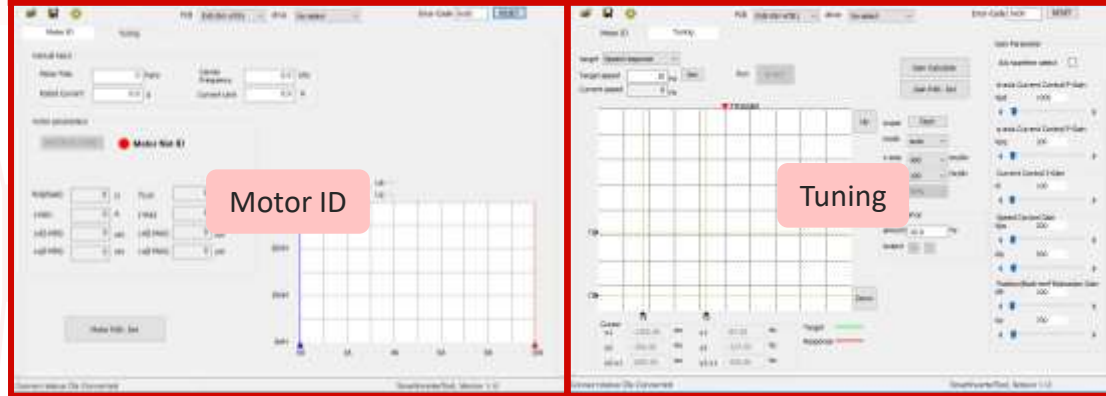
Motor ID

Motor Not ID

Motor Pole

Rated Current

Carrier Frequency

Current Limit

Motor Ident. Set

Motor ID

Tuning

Target

Target speed

Current speed

Set

Gain Calculate

Gain Edit Set

Up

Down

Target

Response

Gain Parameter

Tuning

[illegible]